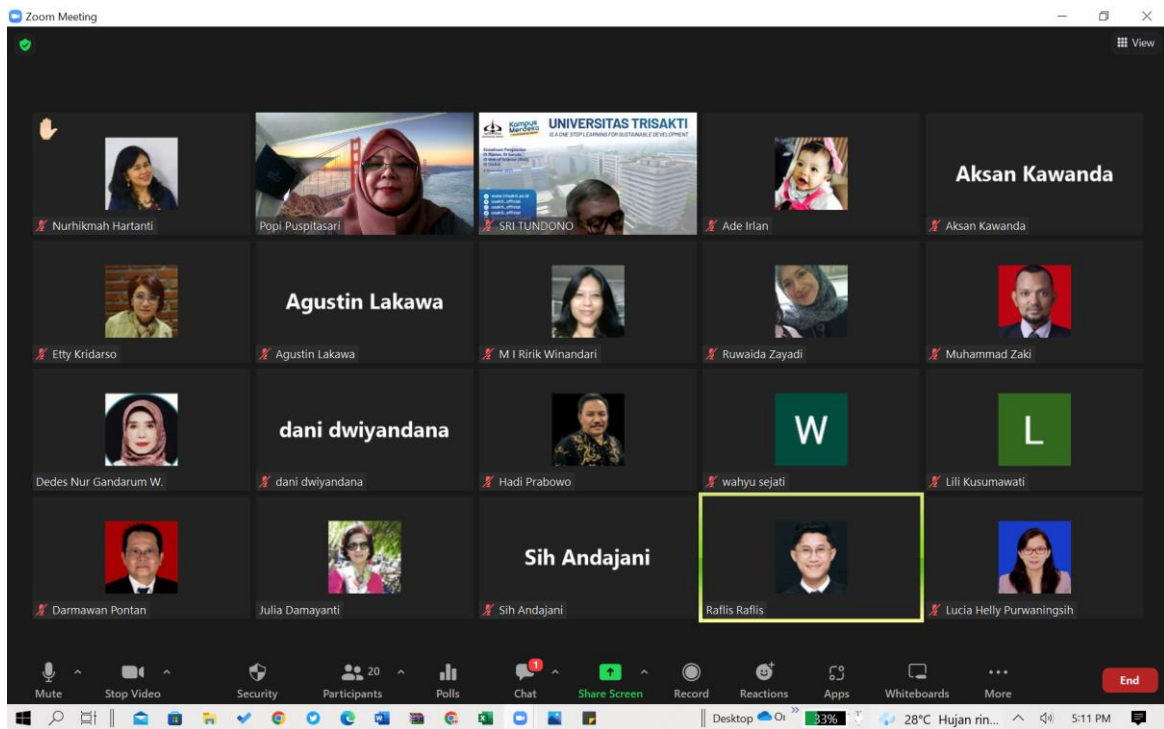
Zoom Meeting

View

Nurhikmah Hartanti

Popi Puspitasari

Kampus Merdeka UNIVERSITAS TRISAKTI IS A ONE STOP LEARNING FOR SUSTAINABLE DEVELOPMENT

SRI TUNDONO

Ade Irlan

Aksan Kawanda

Aksan Kawanda

Etty Kridarso

Agustin Lakawa

Agustin Lakawa

M I Ririk Winandari

Ruwaida Zayadi

Muhammad Zaki

Dedes Nur Gandarum W.

dani dwiyandana

dani dwiyandana

Hadi Prabowo

W

wahyu sejati

L

Lili Kusumawati

Darmawan Pontan

Julia Damayanti

Sih Andajani

Sih Andajani

Raflis Raflis

Lucia Helly Purwaningsih

Mute Stop Video Security 20 Participants Polls 1 Chat Share Screen Record Reactions Apps Whiteboards More End

Desktop 33% 28°C Hujan rin... 5:11 PM